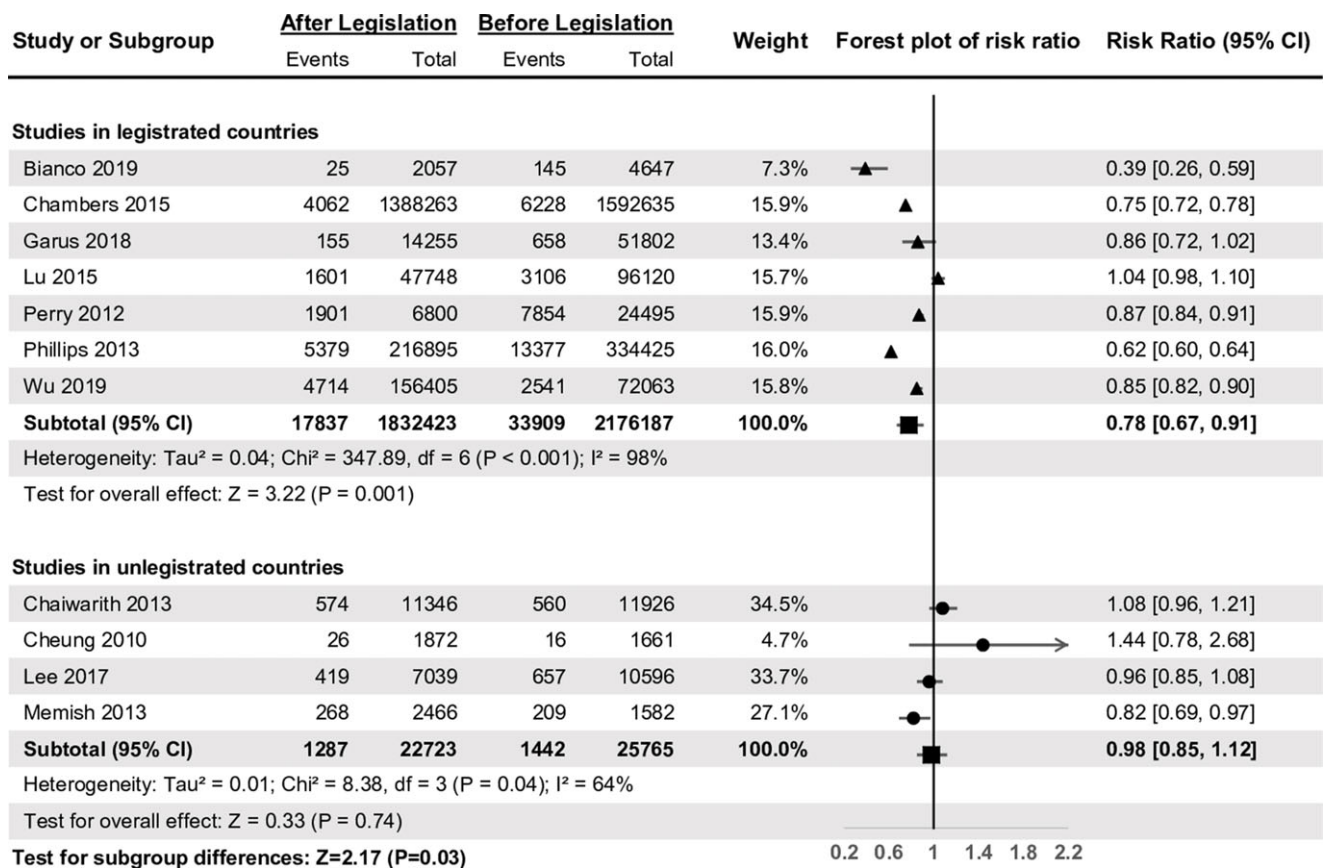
| Study or Subgroup | After Legislation Events | After Legislation Total | Before Legislation Events | Before Legislation Total | Weight | Forest plot of risk ratio | Risk Ratio (95% CI) |
|---|---|---|---|---|---|---|---|
| **Studies in legistrated countries** | | | | | | | |
| Bianco 2019 | 25 | 2057 | 145 | 4647 | 7.3% | | 0.39 [0.26, 0.59] |
| Chambers 2015 | 4062 | 1388263 | 6228 | 1592635 | 15.9% | | 0.75 [0.72, 0.78] |
| Garus 2018 | 155 | 14255 | 658 | 51802 | 13.4% | | 0.86 [0.72, 1.02] |
| Lu 2015 | 1601 | 47748 | 3106 | 96120 | 15.7% | | 1.04 [0.98, 1.10] |
| Perry 2012 | 1901 | 6800 | 7854 | 24495 | 15.9% | | 0.87 [0.84, 0.91] |
| Phillips 2013 | 5379 | 216895 | 13377 | 334425 | 16.0% | | 0.62 [0.60, 0.64] |
| Wu 2019 | 4714 | 156405 | 2541 | 72063 | 15.8% | | 0.85 [0.82, 0.90] |
| **Subtotal (95% CI)** | **17837** | **1832423** | **33909** | **2176187** | **100.0%** | | **0.78 [0.67, 0.91]** |
| Heterogeneity: Tau² = 0.04; Chi² = 347.89, df = 6 (P < 0.001); I² = 98% | | | | | | | |
| Test for overall effect: Z = 3.22 (P = 0.001) | | | | | | | |
| **Studies in unlegistrated countries** | | | | | | | |
| Chaiwarith 2013 | 574 | 11346 | 560 | 11926 | 34.5% | | 1.08 [0.96, 1.21] |
| Cheung 2010 | 26 | 1872 | 16 | 1661 | 4.7% | | 1.44 [0.78, 2.68] |
| Lee 2017 | 419 | 7039 | 657 | 10596 | 33.7% | | 0.96 [0.85, 1.08] |
| Memish 2013 | 268 | 2466 | 209 | 1582 | 27.1% | | 0.82 [0.69, 0.97] |
| **Subtotal (95% CI)** | **1287** | **22723** | **1442** | **25765** | **100.0%** | | **0.98 [0.85, 1.12]** |
| Heterogeneity: Tau² = 0.01; Chi² = 8.38, df = 3 (P = 0.04); I² = 64% | | | | | | | |
| Test for overall effect: Z = 0.33 (P = 0.74) | | | | | | | |

**Test for subgroup differences: Z=2.17 (P=0.03)**

0.2 0.6 1 1.4 1.8 2.2